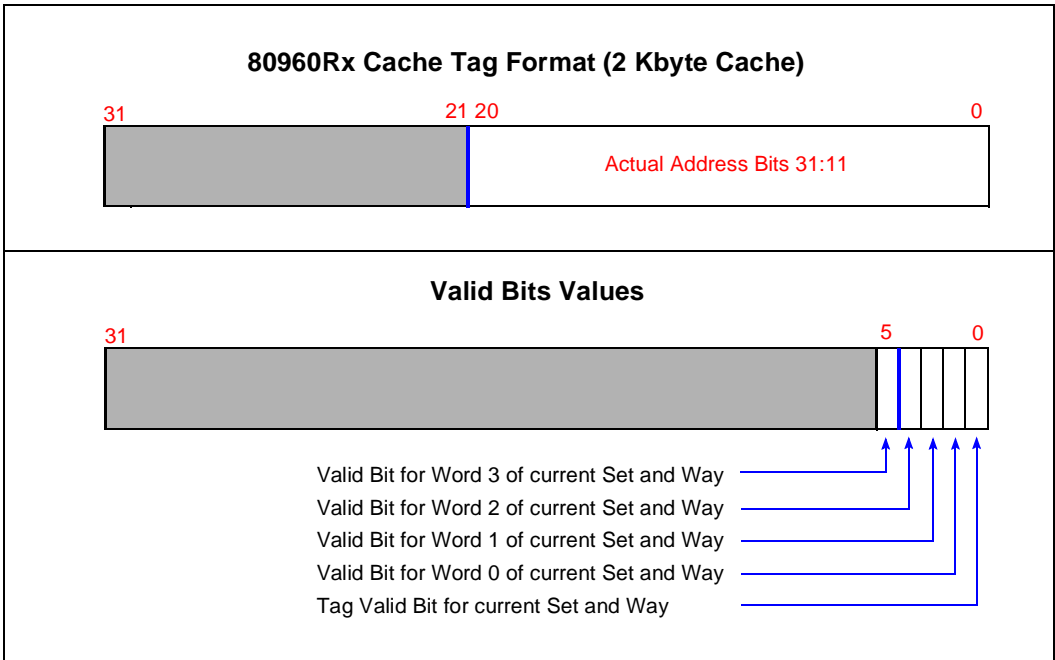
80960Rx Cache Tag Format (2 Kbyte Cache)

31

21 20

0

Actual Address Bits 31:11

Valid Bits Values

31

5

0

Valid Bit for Word 3 of current Set and Way

Valid Bit for Word 2 of current Set and Way

Valid Bit for Word 1 of current Set and Way

Valid Bit for Word 0 of current Set and Way

Tag Valid Bit for current Set and Way